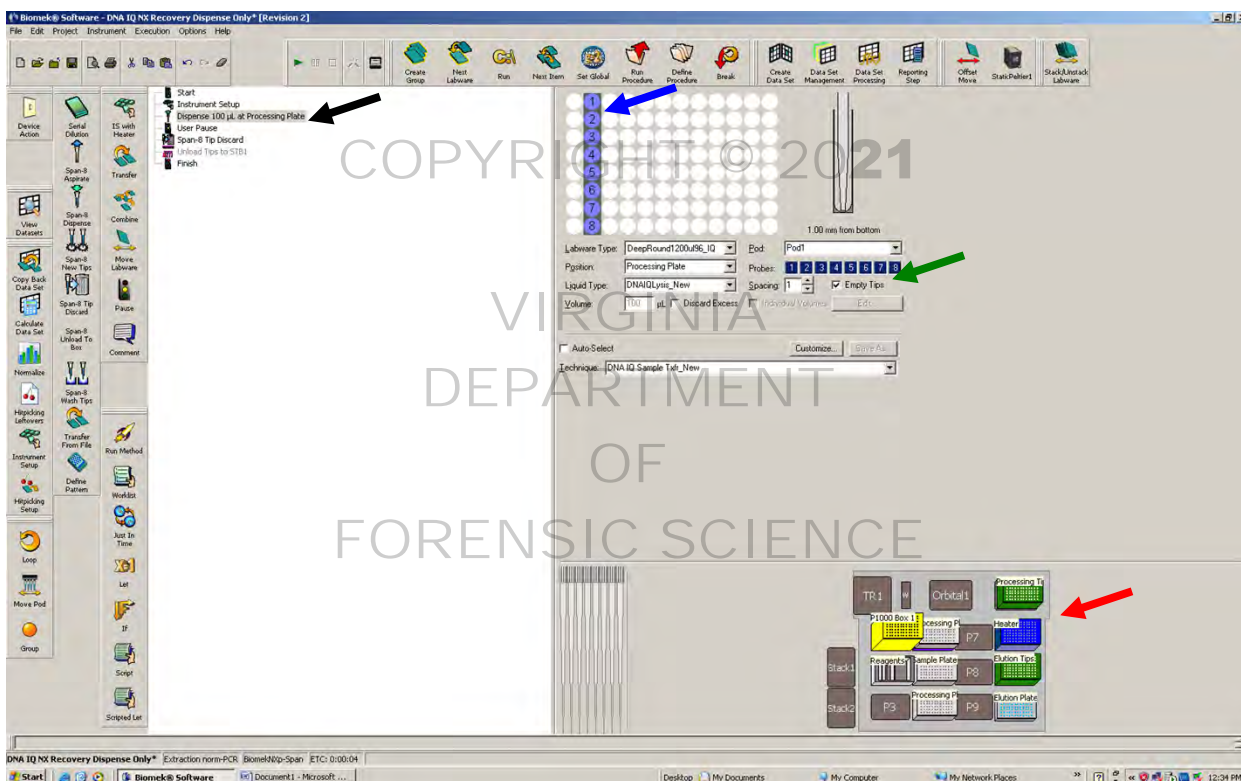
Biomek® Software - DNA IQ NX Recovery Dispense Only* [Revision 2]

File Edit Project Instrument Execution Options Help

Create Group | Next Labware | Run | Next Item | Set Global | Run Procedure | Define Procedure | Break | Create Data Set | Data Set Management | Data Set Processing | Reporting Step | Offset Move | StaticPeltier1 | Stack/Unstack Labware

Device Action
View Datasets
Copy Back Data Set
Calculate Data Set
Normalize
Hitpicking Leftovers
Instrument Setup
Hitpicking Setup
Loop
Move Pod
Group

Serial Dilution
Span-8 Aspirate
Span-8 Dispense
Span-8 New Tips
Span-8 Tip Discard
Span-8 Unload To Box
Span-8 Wash Tips
Transfer From File
Define Pattern

IS with Heater
Transfer
Combine
Move Labware
Pause
Comment
Run Method
Worklist
Just In Time
Let
If
Script
Scripted Let

Start
Instrument Setup
Dispense 100 µL at Processing Plate
User Pause
Span-8 Tip Discard
Unload Tips to STB1
Finish

COPYRIGHT © 2021

VIRGINIA
DEPARTMENT
OF
FORENSIC SCIENCE

1
2
3
4
5
6
7
8

1.00 mm from bottom

Labware Type: DeepRound1200ul96_IQ
Pod: Pod1
Position: Processing Plate
Probes: 1 2 3 4 5 6 7 8
Liquid Type: DNAIQLysis_New
Spacing: 1
Empty Tips
Volume: 100 µL
Discard Excess
Individual Volumes
Edit...

Auto-Select
Customize...
Save As...
Technique: DNA IQ Sample Txfr_New

TR 1
W
Orbital1
Processing Ti
P1000 Box 1
Processing Pl
P7
Heater
Stack1
Reagents
Sample Plate
P8
Elution Tips
Stack2
P3
Processing Pl
P9
Elution Plate

DNA IQ NX Recovery Dispense Only* | Extraction norm-PCR | BiomekNXp-Span | ETC: 0:00:04

Start | Biomek® Software | Document1 - Microsoft ... | Desktop | My Documents | My Computer | My Network Places | 12:34 PM